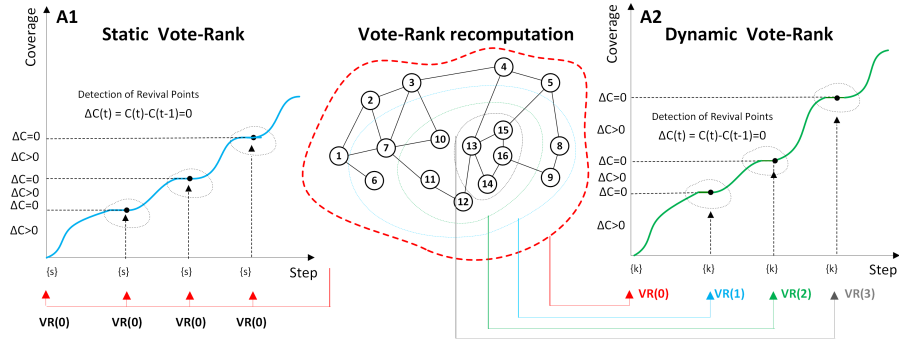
A1

Coverage

Static Vote-Rank

Detection of Revival Points

$\Delta C(t) = C(t)-C(t-1)=0$

$\Delta C=0$

$\Delta C>0$

$\Delta C=0$

$\Delta C>0$

$\Delta C=0$

$\Delta C>0$

{s}

{s}

{s}

{s}

Step

VR(0)

VR(0)

VR(0)

VR(0)

Vote-Rank recomputation

4

3

5

2

10

15

8

1

7

13

16

6

11

14

9

12

A2

Coverage

Dynamic Vote-Rank

$\Delta C=0$

$\Delta C>0$

Detection of Revival Points

$\Delta C(t) = C(t)-C(t-1)=0$

$\Delta C=0$

$\Delta C>0$

$\Delta C=0$

$\Delta C>0$

{k}

{k}

{k}

{k}

Step

VR(0)

VR(1)

VR(2)

VR(3)